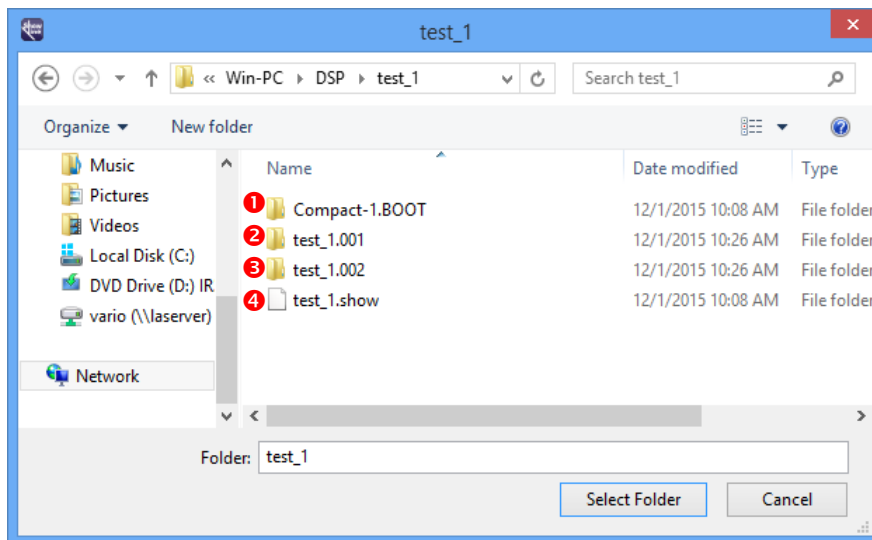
test_1

« Win-PC › DSP › test_1

Search test_1

Organize ▾ New folder

Music
Pictures
Videos
Local Disk (C:)
DVD Drive (D:) IR
vario (\\laserver)
Network

| | Name | Date modified | Type |
|---|---|---|---|
| 1 | Compact-1.BOOT | 12/1/2015 10:08 AM | File folder |
| 2 | test_1.001 | 12/1/2015 10:26 AM | File folder |
| 3 | test_1.002 | 12/1/2015 10:26 AM | File folder |
| 4 | test_1.show | 12/1/2015 10:08 AM | File folder |

Folder: test_1

Select Folder Cancel